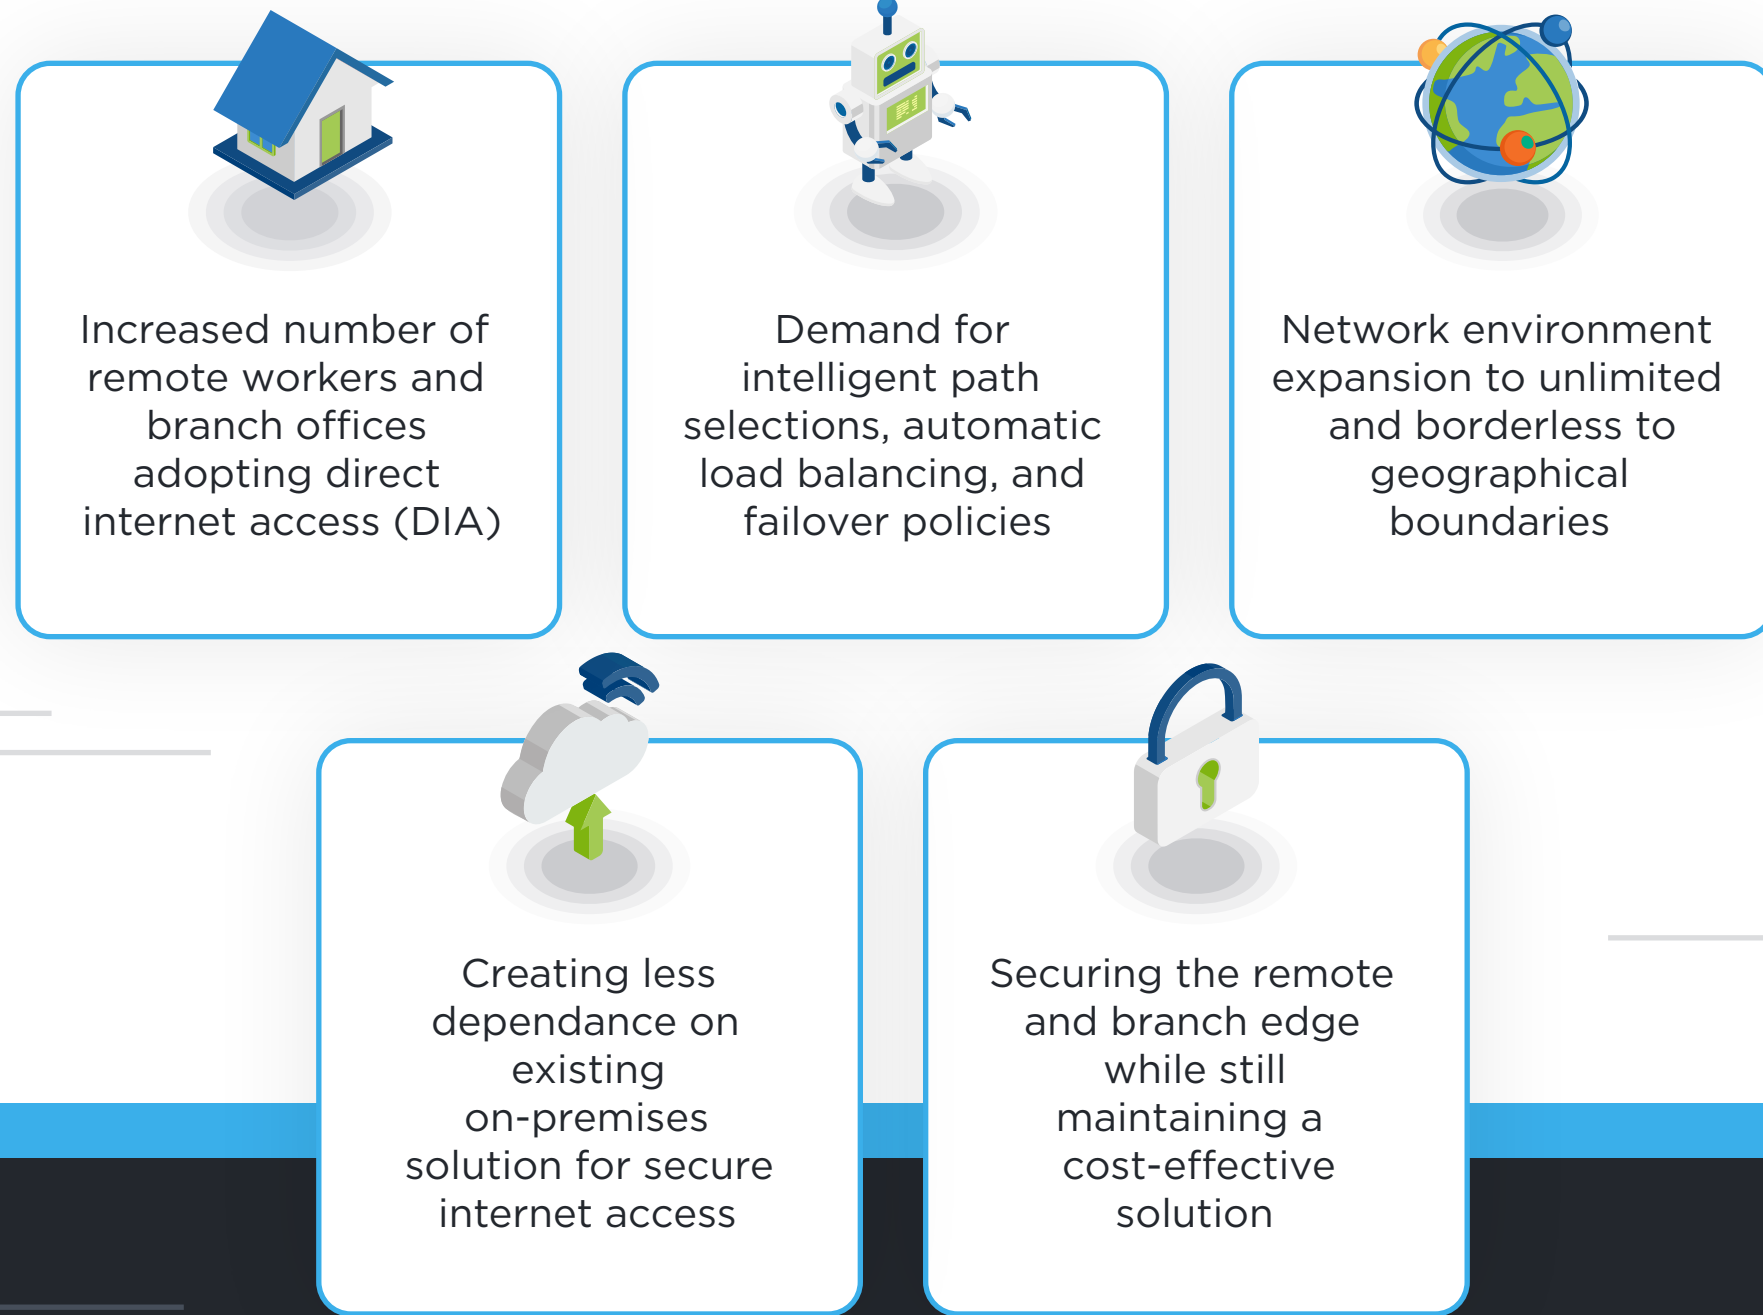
Increased number of remote workers and branch offices adopting direct internet access (DIA)

Demand for intelligent path selections, automatic load balancing, and failover policies

Network environment expansion to unlimited and borderless to geographical boundaries

Creating less dependance on existing on-premises solution for secure internet access

Securing the remote and branch edge while still maintaining a cost-effective solution